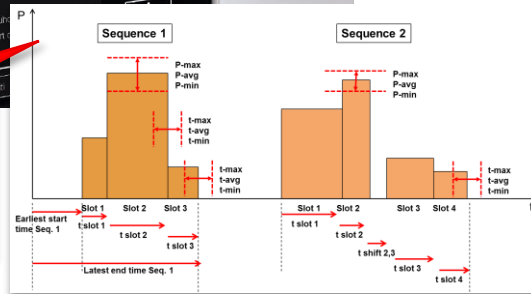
P

Sequence 1

P-max
P-avg
P-min

t-max
t-avg
t-min

t-max
t-avg
t-min

Slot 1 Slot 2 Slot 3

Earliest start time Seq. 1

t slot 1

t slot 2

t slot 3

Latest end time Seq. 1

Sequence 2

P-max
P-avg
P-min

t-max
t-avg
t-min

Slot 1 Slot 2 Slot 3 Slot 4

t slot 1

t slot 2

t shift 2,3

t slot 3

t slot 4